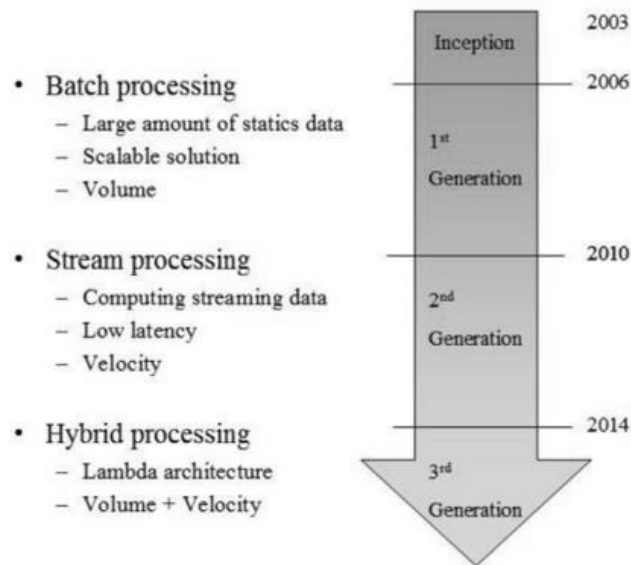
• Batch processing
– Large amount of statics data
– Scalable solution
– Volume

• Stream processing
– Computing streaming data
– Low latency
– Velocity

• Hybrid processing
– Lambda architecture
– Volume + Velocity

2003
Inception
2006
$1^{st}$ Generation
2010
$2^{nd}$ Generation
2014
$3^{rd}$ Generation